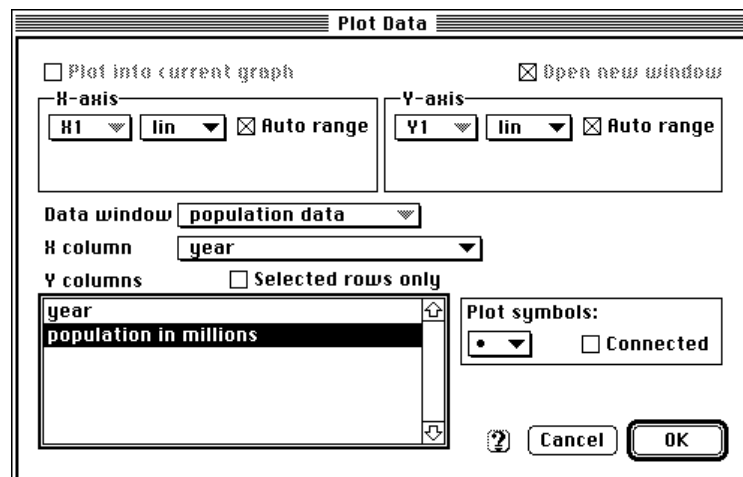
Plot Data

Plot into current graph

Open new window

X-axis

X1

lin

Auto range

Y-axis

Y1

lin

Auto range

Data window population data

X column year

Y columns

Selected rows only

year

population in millions

Plot symbols:

•

Connected

?

Cancel

OK